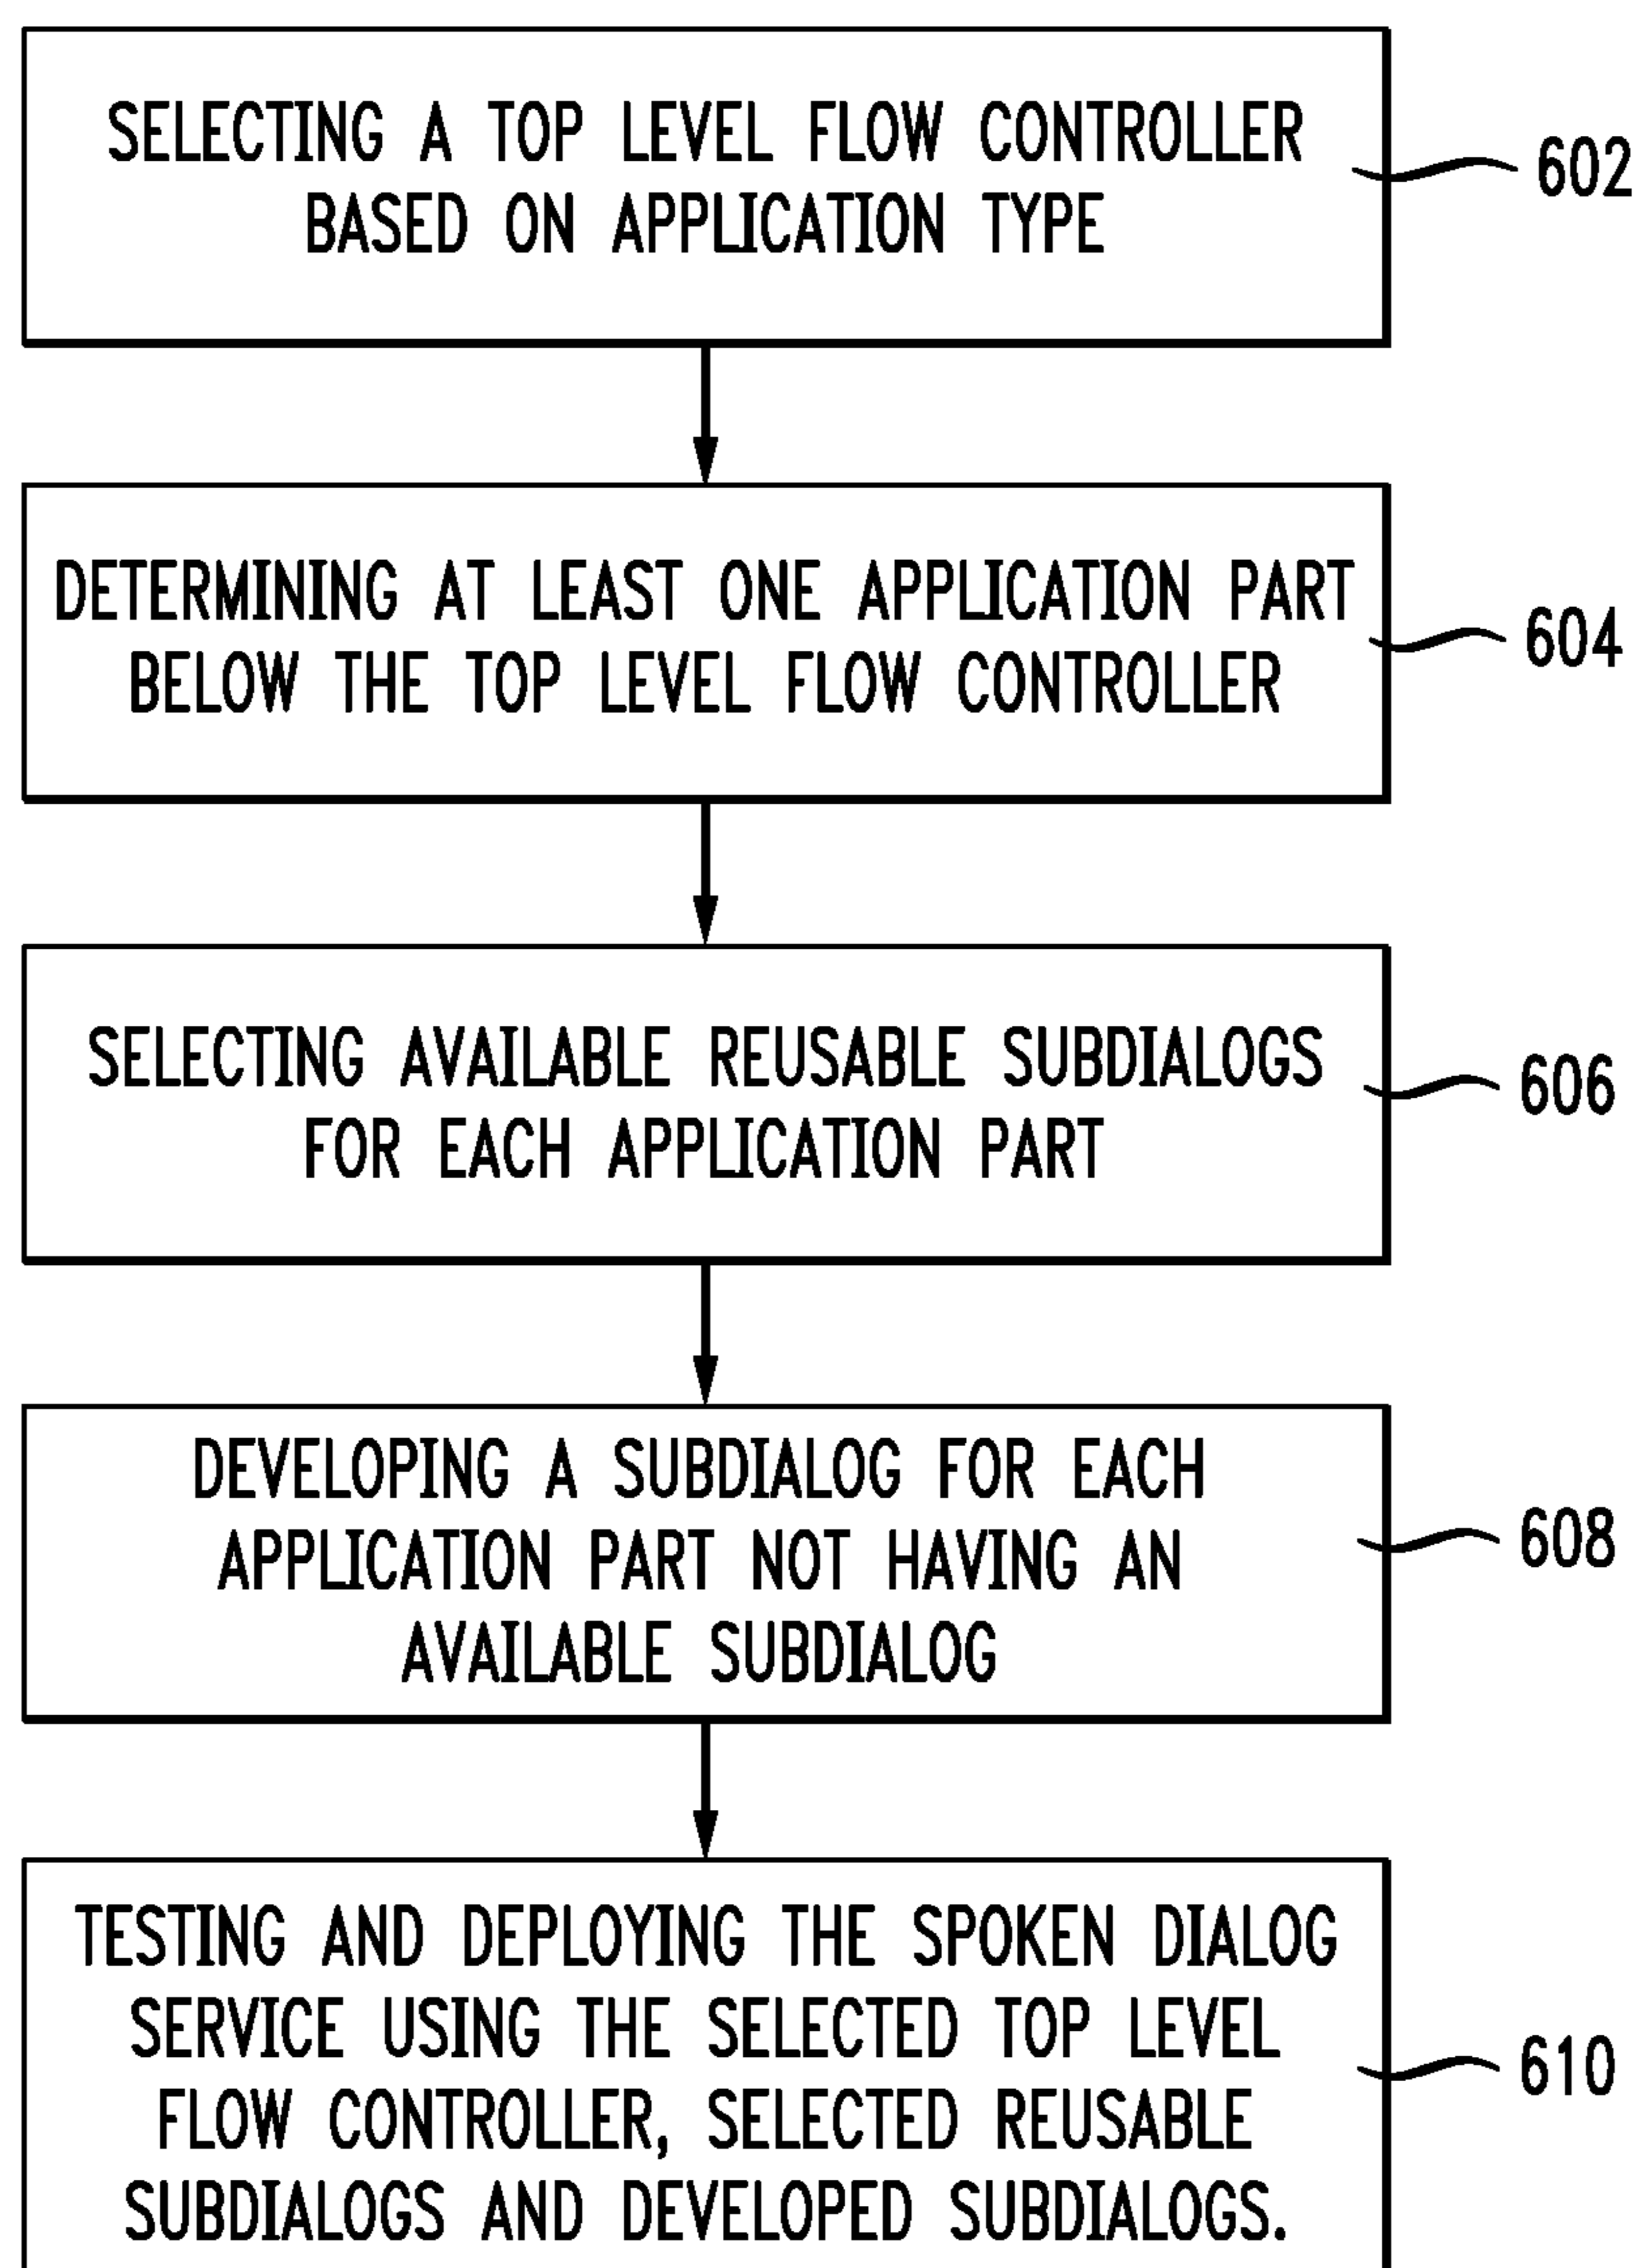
SELECTING A TOP LEVEL FLOW CONTROLLER BASED ON APPLICATION TYPE

602

DETERMINING AT LEAST ONE APPLICATION PART BELOW THE TOP LEVEL FLOW CONTROLLER

604

SELECTING AVAILABLE REUSABLE SUBDIALOGS FOR EACH APPLICATION PART

606

DEVELOPING A SUBDIALOG FOR EACH APPLICATION PART NOT HAVING AN AVAILABLE SUBDIALOG

608

TESTING AND DEPLOYING THE SPOKEN DIALOG SERVICE USING THE SELECTED TOP LEVEL FLOW CONTROLLER, SELECTED REUSABLE SUBDIALOGS AND DEVELOPED SUBDIALOGS.

610